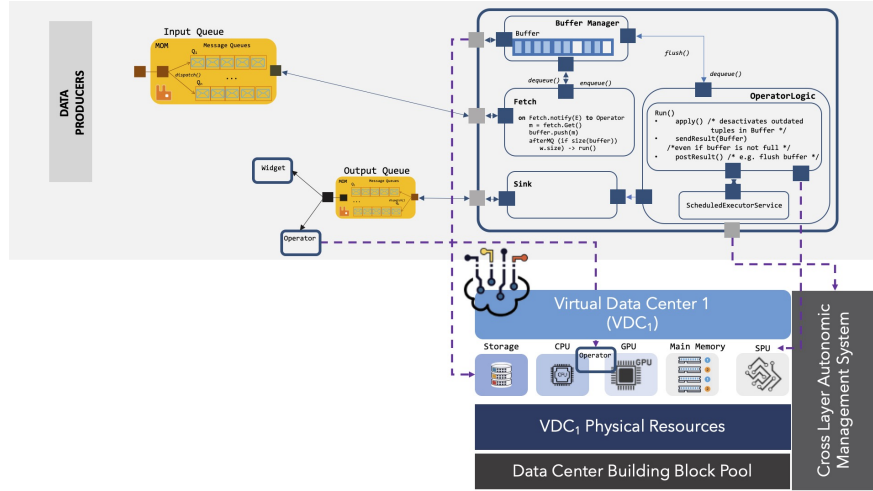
DATA PRODUCERS

Input Queue
MOM
Message Queues
dispatch()
...

Buffer Manager
Buffer
flush()
dequeue()
enqueue()
dequeue()

Fetch
on Fetch.notify(E) to Operator
m = fetch.Get()
buffer.push(m)
afterMQ (if size(buffer))
w.size) -> run()

OperatorLogic
Run()
• apply() /* desactivates outdated tuples in Buffer */
• sendResult(Buffer)
/*even if buffer is not full */
• postResult() /* e.g. flush buffer */

Widget
Output Queue
MOM
Message Queue
dispatch()
Sink
ScheduledExecutorService
Operator

Virtual Data Center 1 ($VDC_1$)
Storage
CPU
GPU
Operator
Main Memory
SPU

$VDC_1$ Physical Resources
Data Center Building Block Pool

Cross Layer Autonomic Management System